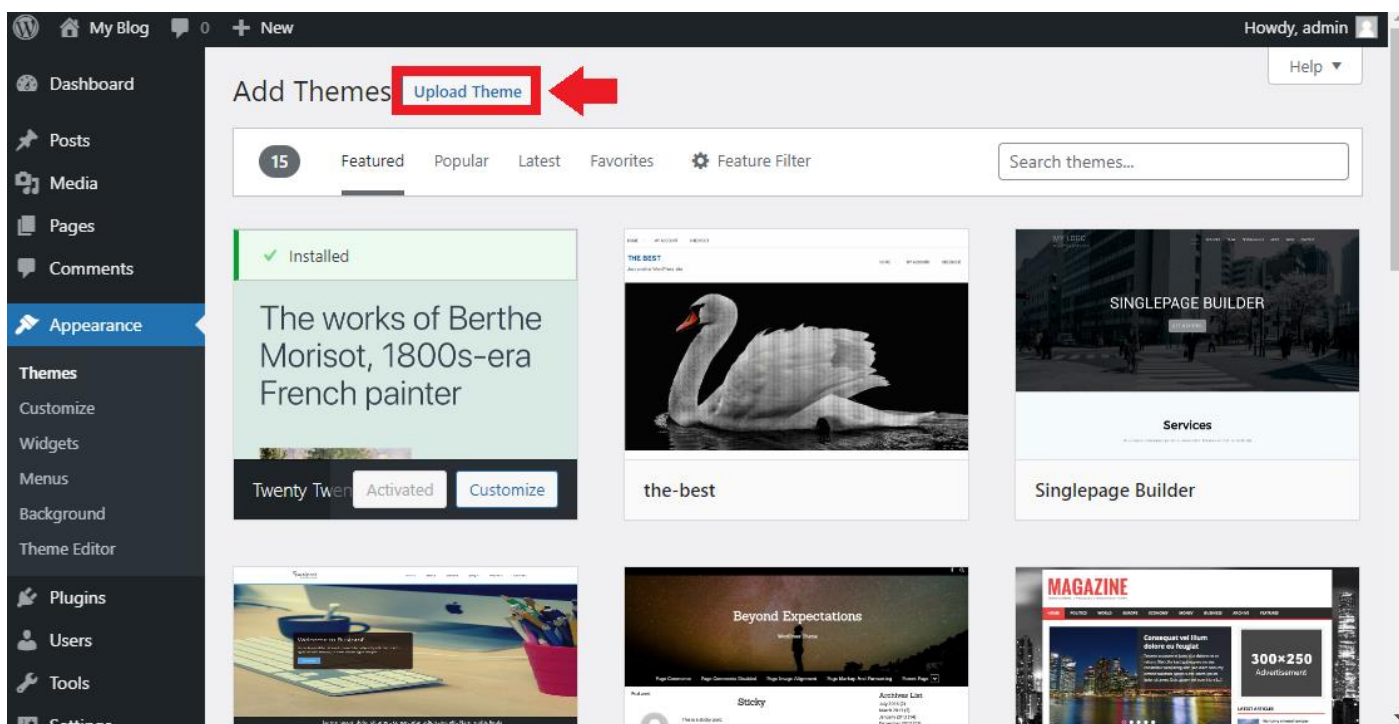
My Blog 0 + New Howdy, admin

Dashboard
Posts
Media
Pages
Comments
Appearance
Themes
Customize
Widgets
Menus
Background
Theme Editor
Plugins
Users
Tools
Settings

Add Themes Upload Theme

Help ▼

15 Featured Popular Latest Favorites Feature Filter

Search themes...

✓ Installed

The works of Berthe Morisot, 1800s-era French painter

Twenty Twen Activated Customize

THE BEST

the-best

SINGLEPAGE BUILDER

Services

Singlepage Builder

Beyond Expectations

Sticky

Archives List

MAGAZINE

300×250
Advertisement